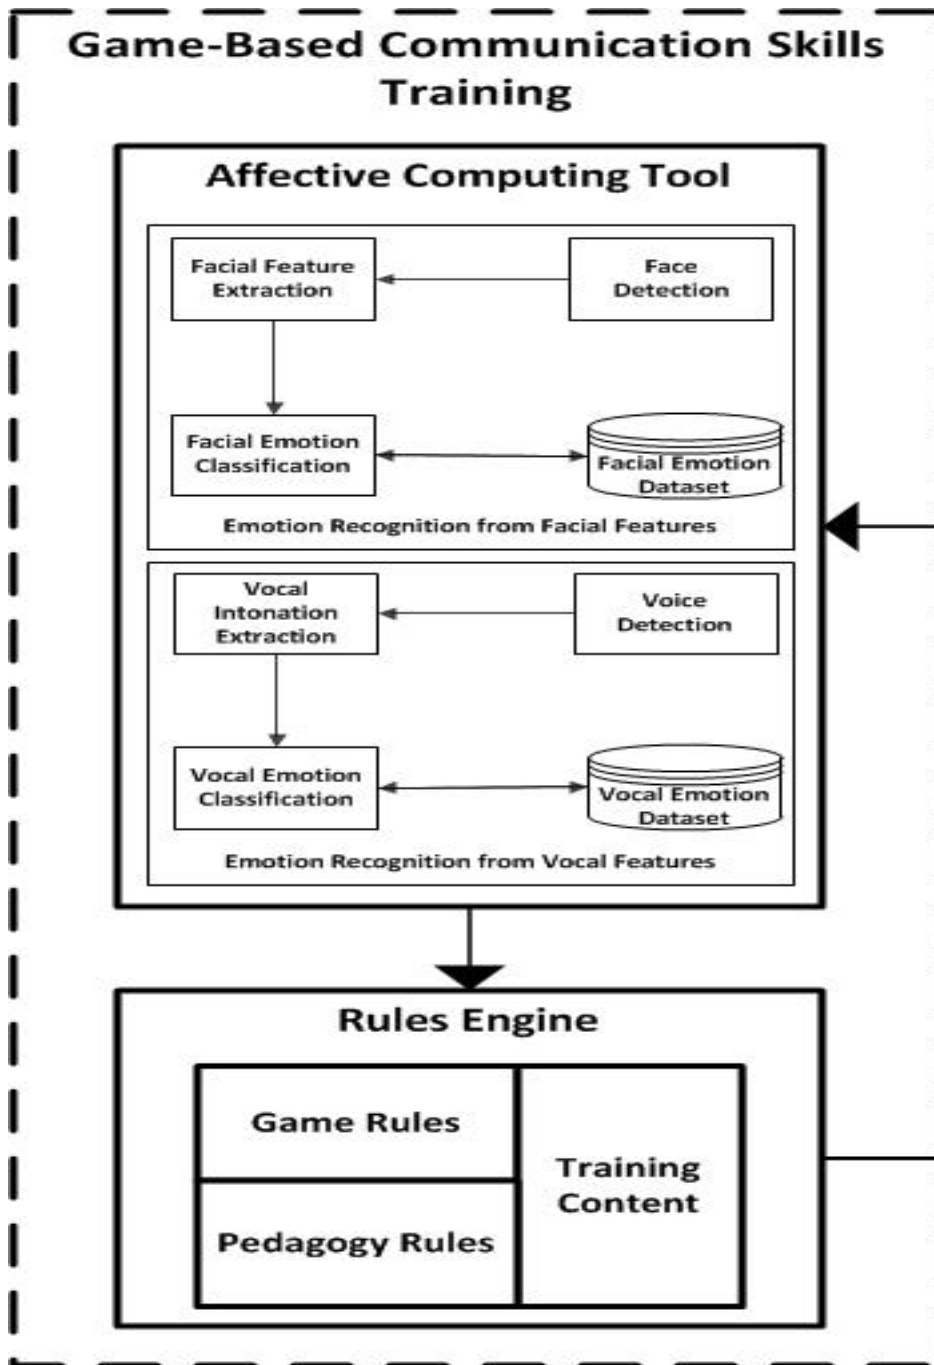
Game-Based Communication Skills Training

Affective Computing Tool

Facial Feature Extraction

Face Detection

Facial Emotion Classification

Facial Emotion Dataset

Emotion Recognition from Facial Features

Vocal Intonation Extraction

Voice Detection

Vocal Emotion Classification

Vocal Emotion Dataset

Emotion Recognition from Vocal Features

Rules Engine

Game Rules

Pedagogy Rules

Training Content